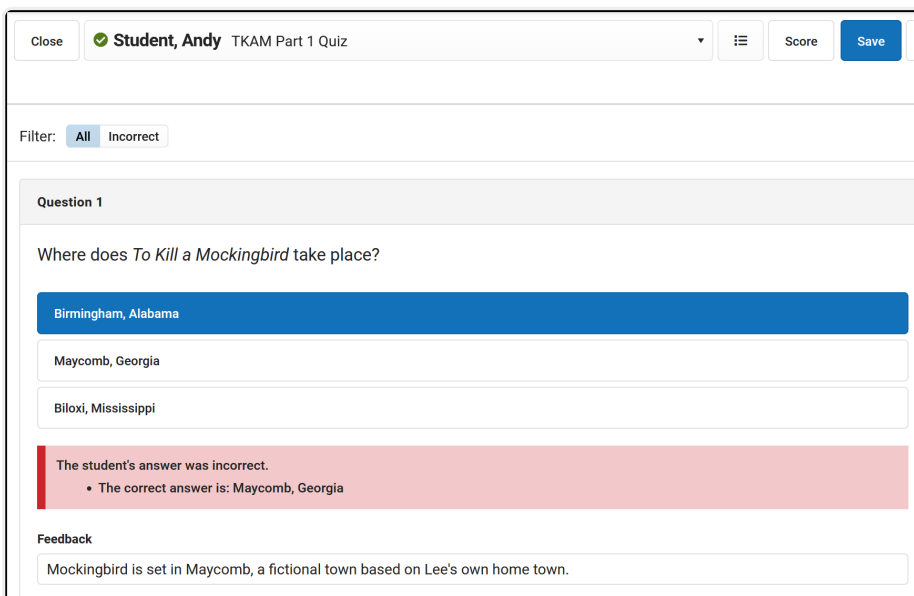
Close Student, Andy TKAM Part 1 Quiz Score Save

Filter: All Incorrect

Question 1

Where does *To Kill a Mockingbird* take place?

Birmingham, Alabama

Maycomb, Georgia

Biloxi, Mississippi

The student's answer was incorrect.
• The correct answer is: Maycomb, Georgia

Feedback

Mockingbird is set in Maycomb, a fictional town based on Lee's own home town.